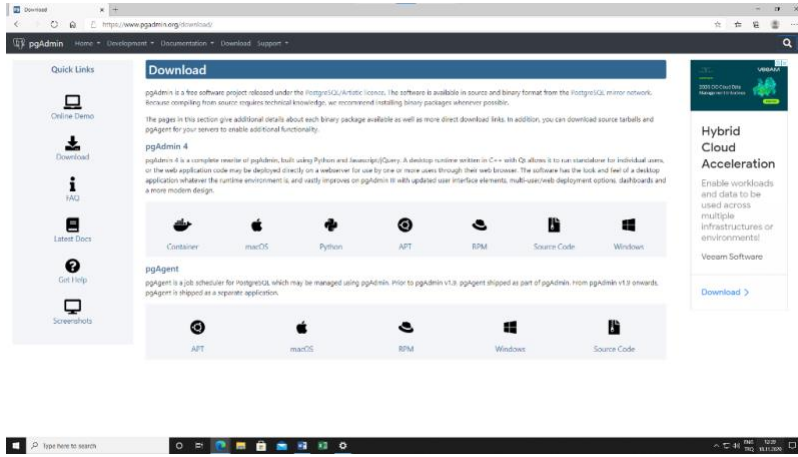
Download

https://www.pgadmin.org/download/

pgAdmin Home Development Documentation Download Support

Quick Links

Online Demo

Download

FAQ

Latest Docs

Get Help

Screenshots

Download

pgAdmin is a free software project released under the PostgreSQL/Artistic licence. The software is available in source and binary format from the PostgreSQL mirror network. Because compiling from source requires technical knowledge, we recommend installing binary packages whenever possible.

The pages in this section give additional details about each binary package available as well as more direct download links. In addition, you can download source tarballs and pgAgent for your servers to enable additional functionality.

pgAdmin 4

pgAdmin 4 is a complete rewrite of pgAdmin, built using Python and Javascript/jQuery. A desktop runtime written in C++ with Qt allows it to run standalone for individual users, or the web application code may be deployed directly on a webserver for use by one or more users through their web browser. The software has the look and feel of a desktop application whatever the runtime environment is, and vastly improves on pgAdmin III with updated user interface elements, multi-user/web deployment options, dashboards and a more modern design.

Container macOS Python APT RPM Source Code Windows

pgAgent

pgAgent is a job scheduler for PostgreSQL which may be managed using pgAdmin. Prior to pgAdmin v1.9, pgAgent shipped as part of pgAdmin. From pgAdmin v1.9 onwards, pgAgent is shipped as a separate application.

APT macOS RPM Windows Source Code

VEEAM

Hybrid Cloud Acceleration

Enable workloads and data to be used across multiple infrastructures or environments!

Veeam Software

Download >

Type here to search

ENG 10.11.2020